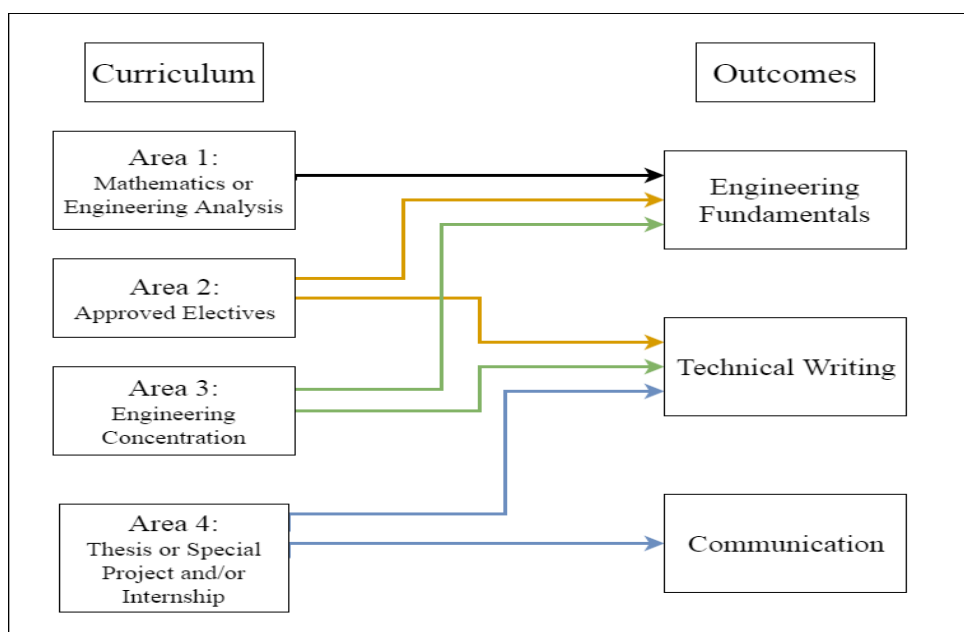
Curriculum

Outcomes

Area 1:
Mathematics or Engineering Analysis

Area 2:
Approved Electives

Area 3:
Engineering Concentration

Area 4:
Thesis or Special Project and/or Internship

Engineering Fundamentals

Technical Writing

Communication